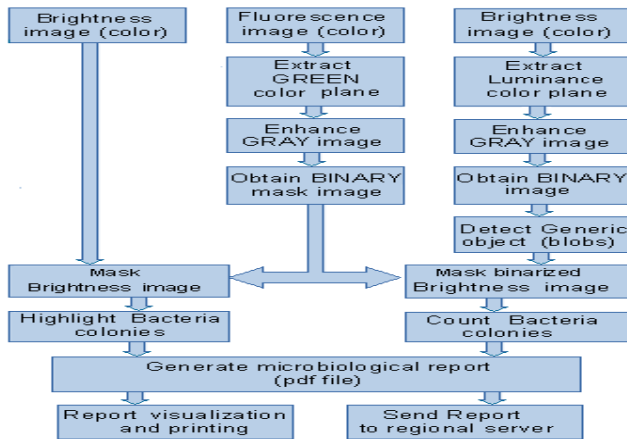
Brightness image (color)

Fluorescence image (color)

Extract GREEN color plane

Enhance GRAY image

Obtain BINARY mask image

Brightness image (color)

Extract Luminance color plane

Enhance GRAY image

Obtain BINARY image

Detect Generic object (blobs)

Mask Brightness image

Mask binarized Brightness image

Highlight Bacteria colonies

Count Bacteria colonies

Generate microbiological report (pdf file)

Report visualization and printing

Send Report to regional server